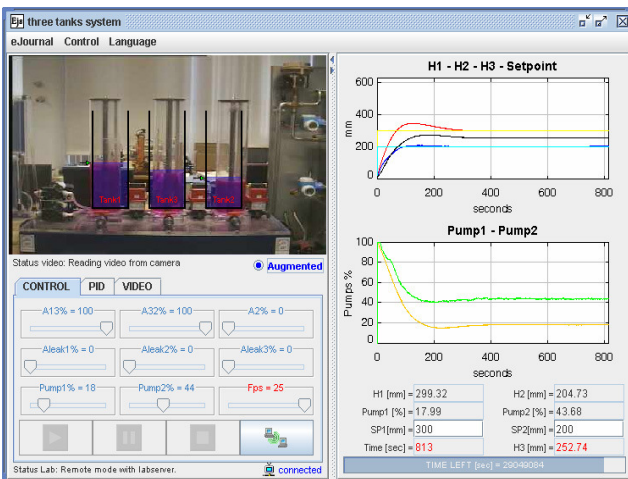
three tanks system

eJournal Control Language

Tank1 Tank3 Tank2

Status video: Reading video from camera

Augmented

CONTROL PID VIDEO

A13% = 100 A32% = 100 A2% = 0

Aleak1% = 0 Aleak2% = 0 Aleak3% = 0

Pump1% = 18 Pump2% = 44 Fps = 25

Status Lab: Remote mode with labserver.

connected

H1 - H2 - H3 - Setpoint

600
400
200
0

mm

0 200 400 600 800

seconds

Pump1 - Pump2

100
80
60
40
20
0

Pumps %

0 200 400 600 800

seconds

| | | | |
|---|---|---|---|
| H1 [mm] = | 299.32 | H2 [mm] = | 204.73 |
| Pump1 [%] = | 17.99 | Pump2 [%] = | 43.68 |
| SP1[mm] = | 300 | SP2[mm] = | 200 |
| Time [sec] = | 813 | H3 [mm] = | 252.74 |

TIME LEFT [sec] = 29049084